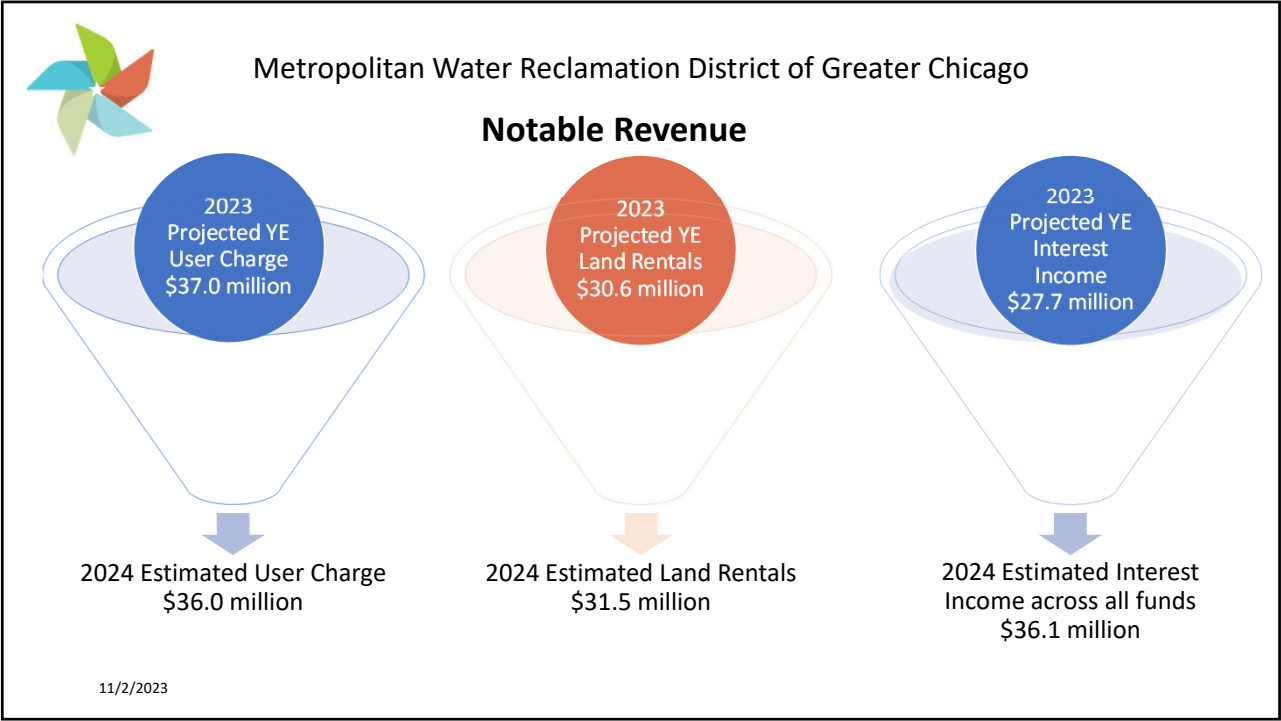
Metropolitan Water Reclamation District of Greater Chicago

Notable Revenue

2023
Projected YE
User Charge
$37.0 million

2023
Projected YE
Land Rentals
$30.6 million

2023
Projected YE
Interest
Income
$27.7 million

2024 Estimated User Charge
$36.0 million

2024 Estimated Land Rentals
$31.5 million

2024 Estimated Interest
Income across all funds
$36.1 million

11/2/2023